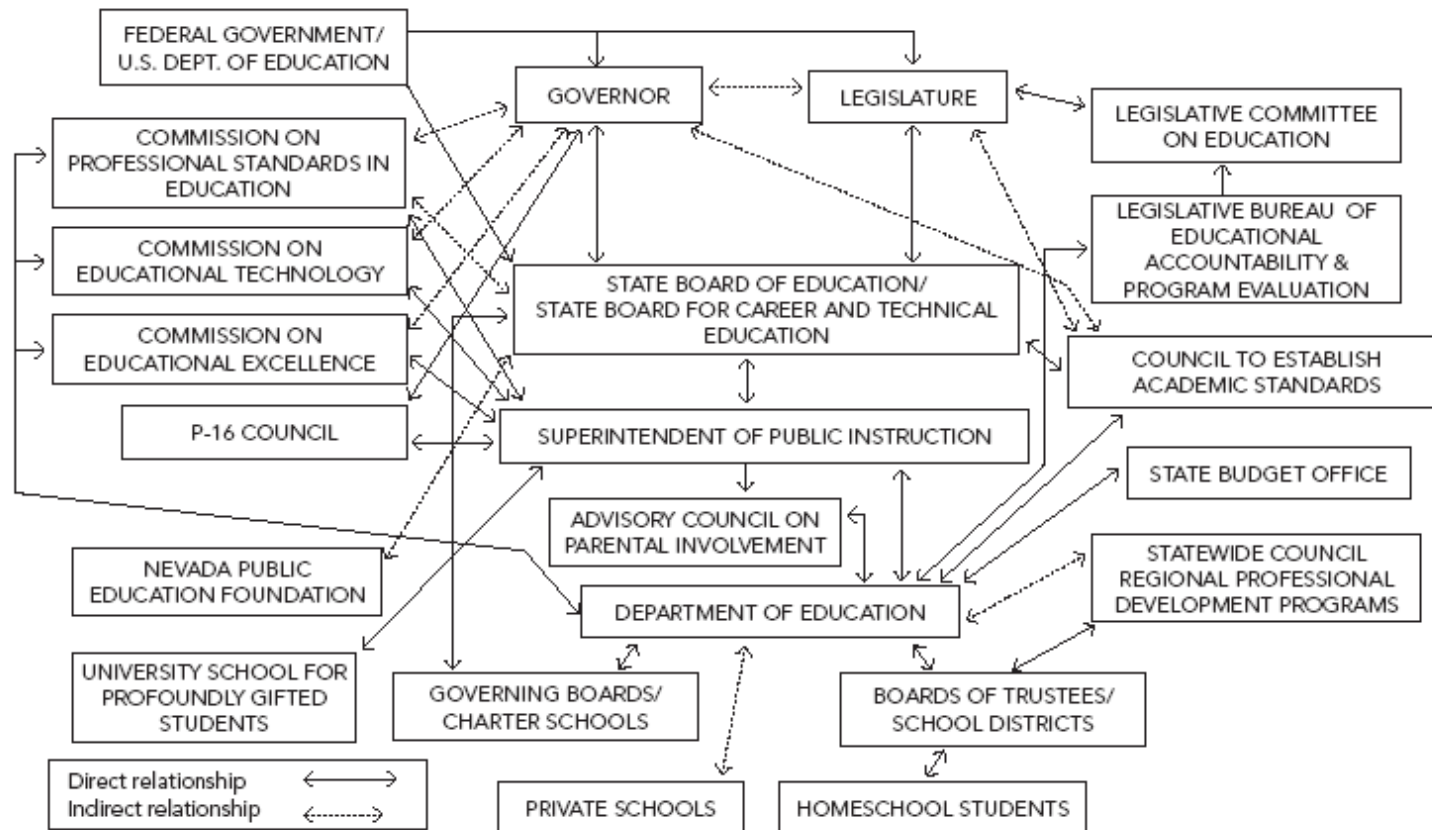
FEDERAL GOVERNMENT/ U.S. DEPT. OF EDUCATION

GOVERNOR

LEGISLATURE

LEGISLATIVE COMMITTEE ON EDUCATION

COMMISSION ON PROFESSIONAL STANDARDS IN EDUCATION

COMMISSION ON EDUCATIONAL TECHNOLOGY

COMMISSION ON EDUCATIONAL EXCELLENCE

P-16 COUNCIL

LEGISLATIVE BUREAU OF EDUCATIONAL ACCOUNTABILITY & PROGRAM EVALUATION

STATE BOARD OF EDUCATION/ STATE BOARD FOR CAREER AND TECHNICAL EDUCATION

COUNCIL TO ESTABLISH ACADEMIC STANDARDS

SUPERINTENDENT OF PUBLIC INSTRUCTION

STATE BUDGET OFFICE

ADVISORY COUNCIL ON PARENTAL INVOLVEMENT

NEVADA PUBLIC EDUCATION FOUNDATION

STATEWIDE COUNCIL REGIONAL PROFESSIONAL DEVELOPMENT PROGRAMS

DEPARTMENT OF EDUCATION

UNIVERSITY SCHOOL FOR PROFOUNDLY GIFTED STUDENTS

GOVERNING BOARDS/ CHARTER SCHOOLS

BOARDS OF TRUSTEES/ SCHOOL DISTRICTS

Direct relationship
Indirect relationship

PRIVATE SCHOOLS

HOMESCHOOL STUDENTS